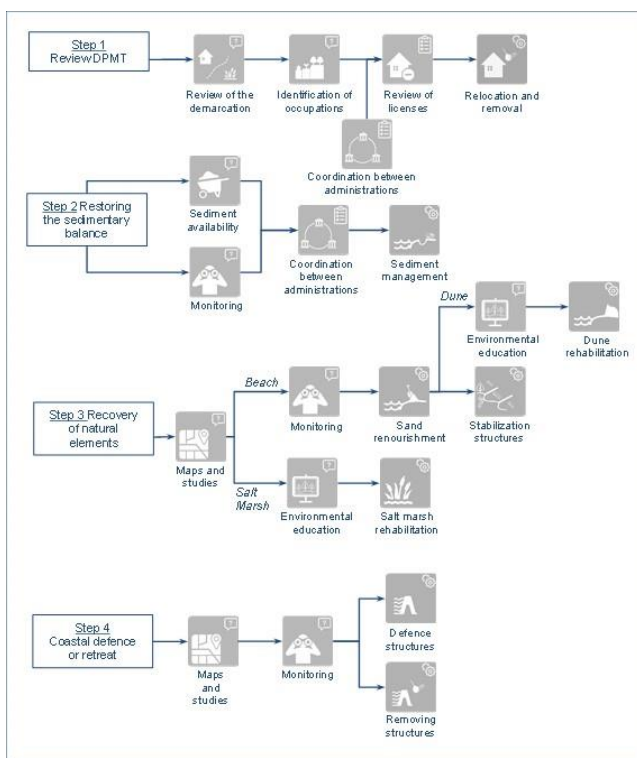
Step 1
Review DPMT

Review of the demarcation

Identification of occupations

Review of licenses

Relocation and removal

Coordination between administrations

Step 2 Restoring the sedimentary balance

Sediment availability

Monitoring

Coordination between administrations

Sediment management

Dune

Environmental education

Dune rehabilitation

Beach

Step 3 Recovery of natural elements

Maps and studies

Monitoring

Sand renourishment

Stabilization structures

Salt Marsh

Environmental education

Salt marsh rehabilitation

Step 4
Coastal defence or retreat

Maps and studies

Monitoring

Defence structures

Removing structures